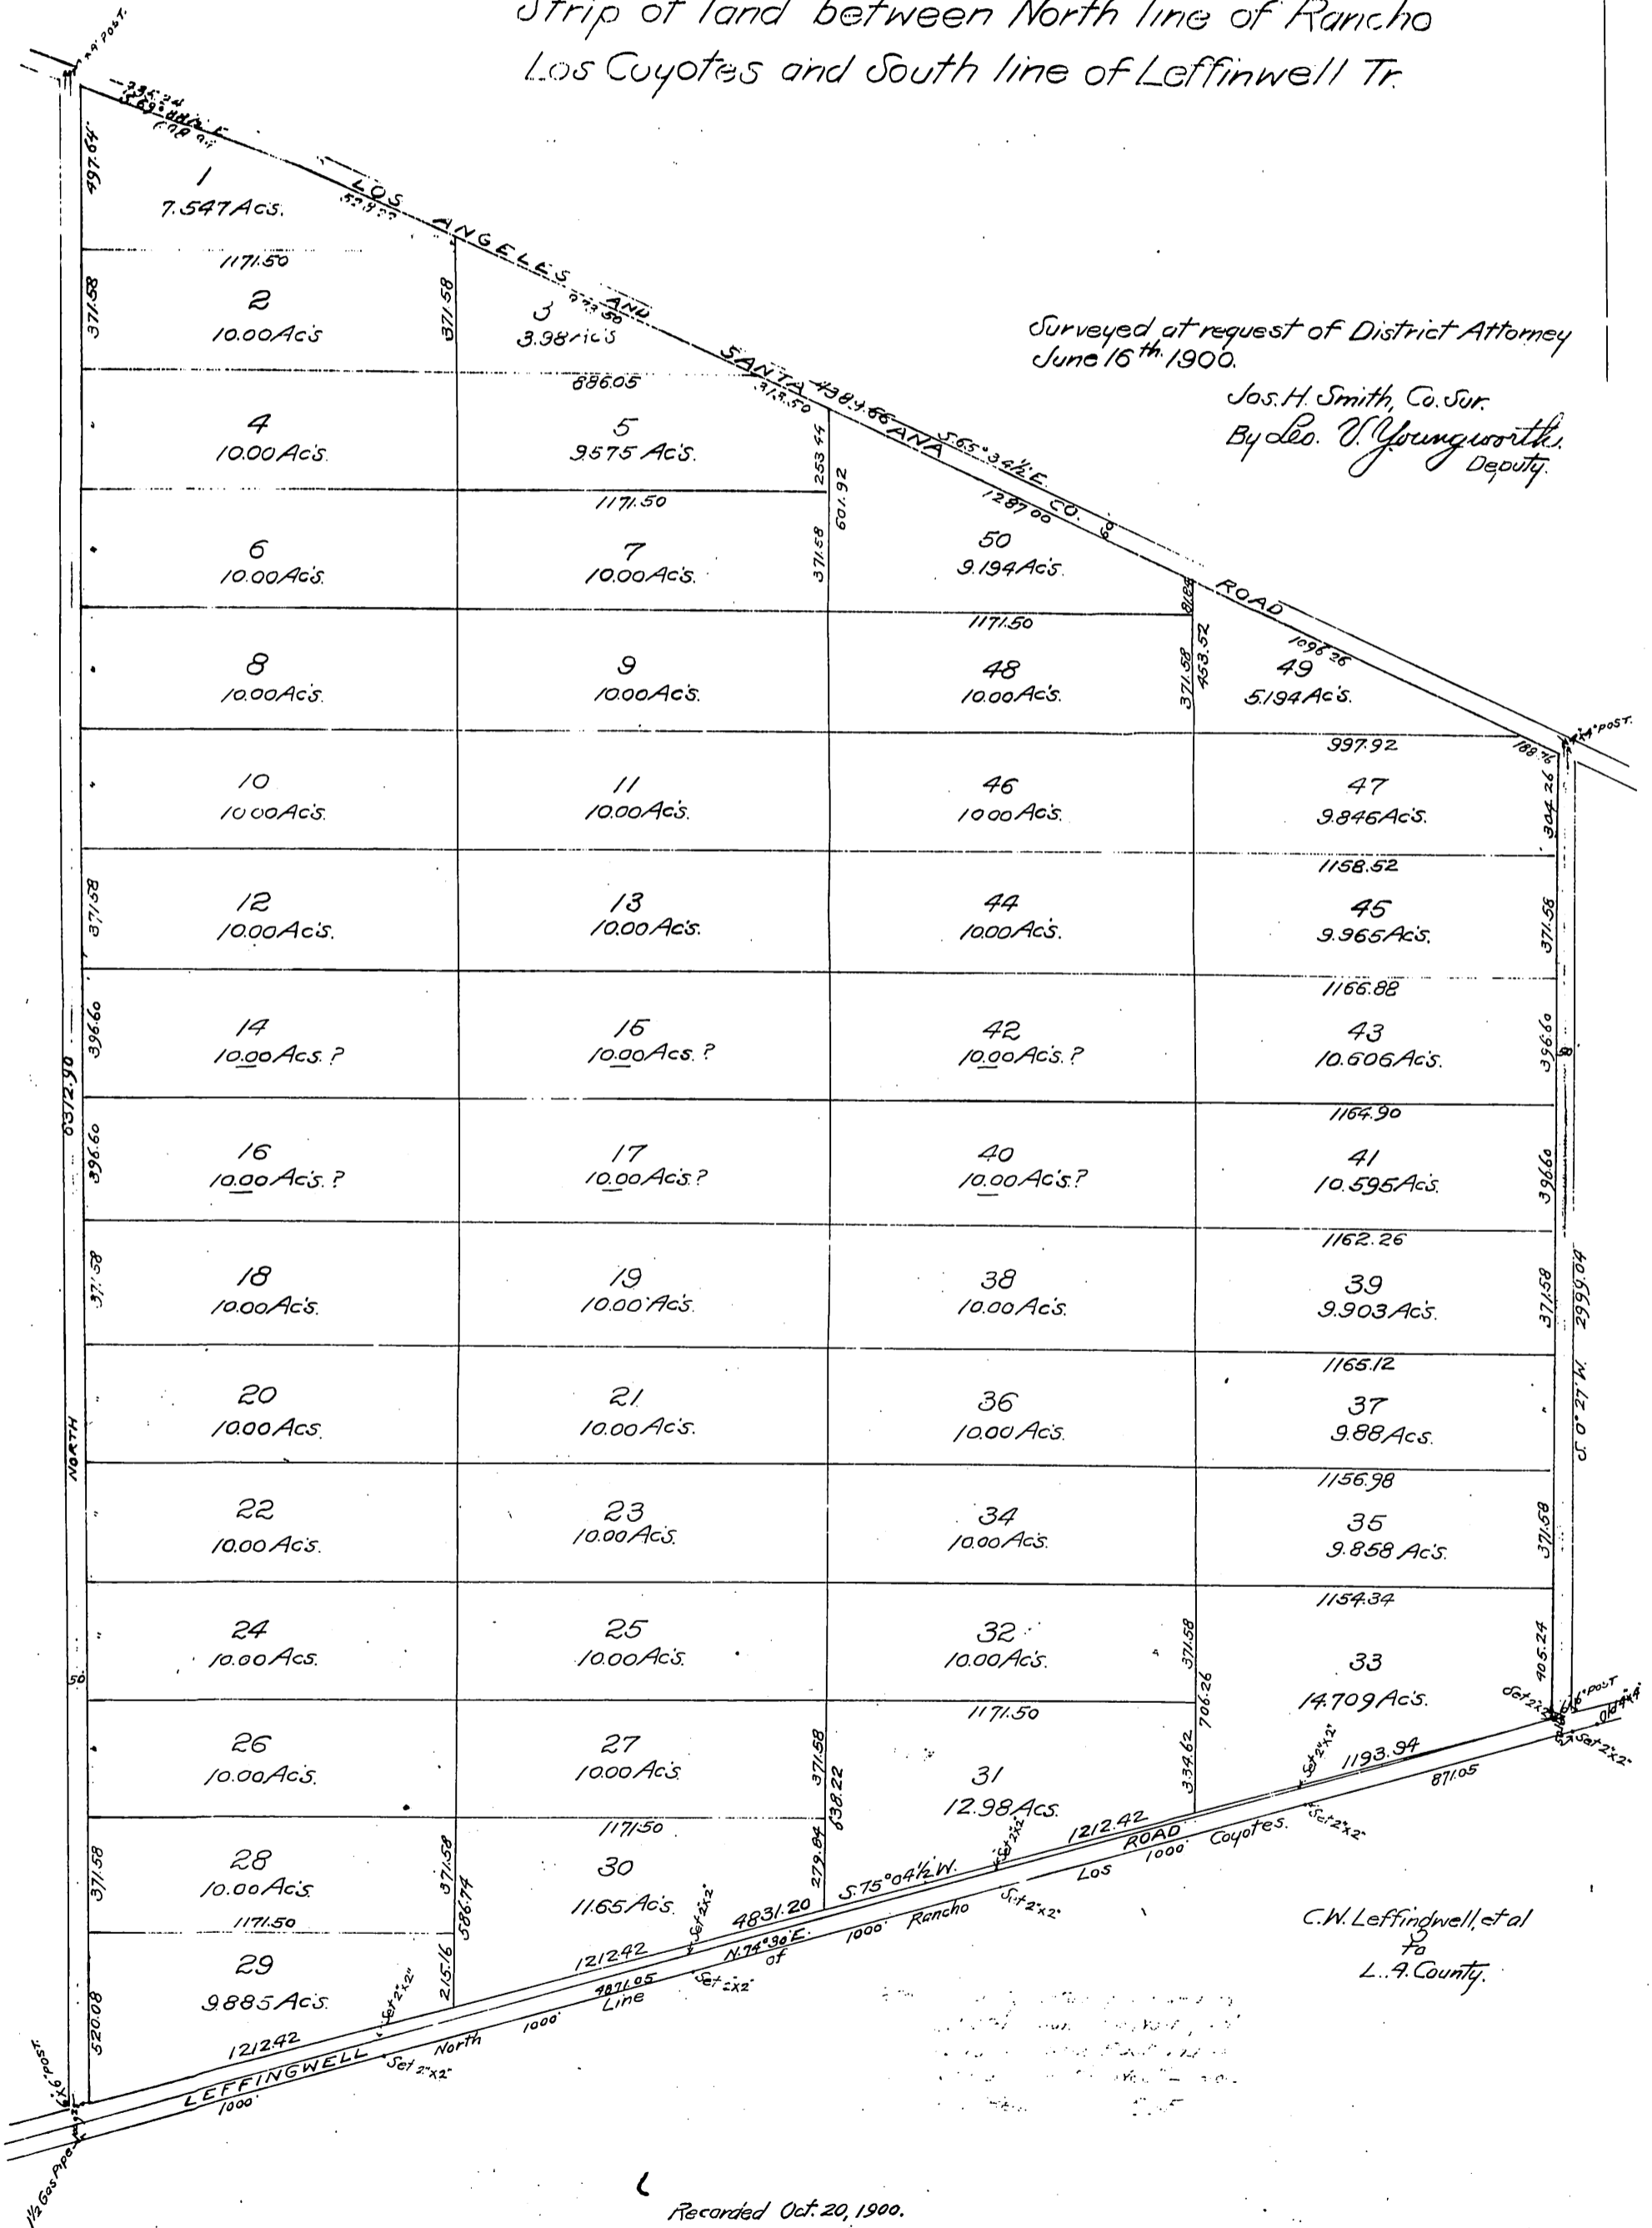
Strip of land between North line of Rancho Los Coyotes and South line of Leffinwell Tr.

Surveyed at request of District Attorney June 16th 1900.
Jos. H. Smith, Co. Sur.
By Leo. V. Youngworth, Deputy.

LOS ANGELES AND SANTA ANA ROAD
S.65°34½'E.
438.66
1287.00
1096.36
997.92
188.76

| | | | |
|---|---|---|---|
| 1 7.547 Acs. | | | |
| 2 10.00 Ac's | 3 3.98 Ac's | | |
| 4 10.00 Ac's. | 5 9.575 Ac's. | | |
| 6 10.00 Ac's. | 7 10.00 Ac's. | 50 9.194 Ac's. | |
| 8 10.00 Ac's. | 9 10.00 Ac's. | 48 10.00 Ac's. | 49 5.194 Ac's. |
| 10 10.00 Ac's. | 11 10.00 Ac's. | 46 10.00 Ac's. | 47 9.846 Ac's. |
| 12 10.00 Ac's. | 13 10.00 Ac's. | 44 10.00 Ac's. | 45 9.965 Ac's. |
| 14 10.00 Acs.? | 15 10.00 Acs.? | 42 10.00 Ac's.? | 43 10.606 Ac's. |
| 16 10.00 Ac's.? | 17 10.00 Ac's? | 40 10.00 Ac's? | 41 10.595 Ac's. |
| 18 10.00 Ac's. | 19 10.00 Ac's. | 38 10.00 Ac's. | 39 9.903 Ac's. |
| 20 10.00 Acs. | 21 10.00 Ac's. | 36 10.00 Ac's. | 37 9.88 Acs. |
| 22 10.00 Ac's. | 23 10.00 Ac's. | 34 10.00 Ac's. | 35 9.858 Ac's. |
| 24 10.00 Acs. | 25 10.00 Ac's. | 32 10.00 Ac's. | 33 14.709 Ac's. |
| 26 10.00 Ac's. | 27 10.00 Ac's | 31 12.98 Acs. | |
| 28 10.00 Ac's. | 30 11.65 Ac's. | | |
| 29 9.885 Ac's. | | | |

1171.50
686.05
1171.50
1171.50
1158.52
1166.88
1164.90
1162.26
1165.12
1156.98
1154.34
1171.50
1171.50
1171.50
497.64
371.58
371.58
253.44
601.92
371.58
81.85
453.52
371.58
304.26
371.58
396.60
396.60
371.58
371.58
405.24
706.26
371.58
334.62
371.58
638.22
279.84
371.58
586.74
215.16
520.08
371.58
396.60
396.60
371.58
6372.90
NORTH
50
S.0°27'W. 2999.04

4"x4" POST.
4"x4" POST
6"x6" POST
1½ Gas Pipe
Set 2"x2"
Set 2"x2"
Set 2"x2"
Set 2"x2"
Set 2"x2"
Set 2"x2"
Set 2"x2"
Set 2"x2"
4"x4" POST

LEFFINGWELL ROAD
1212.42
1212.42
1212.42
1193.94
871.05
4831.20
4871.05
S.75°04½'W.
N.74°30'E.
North Line of Rancho Los Coyotes.
1000'
1000'
1000'
1000'

C.W. Leffingwell, et al to L.A. County.

Recorded Oct. 20, 1900.